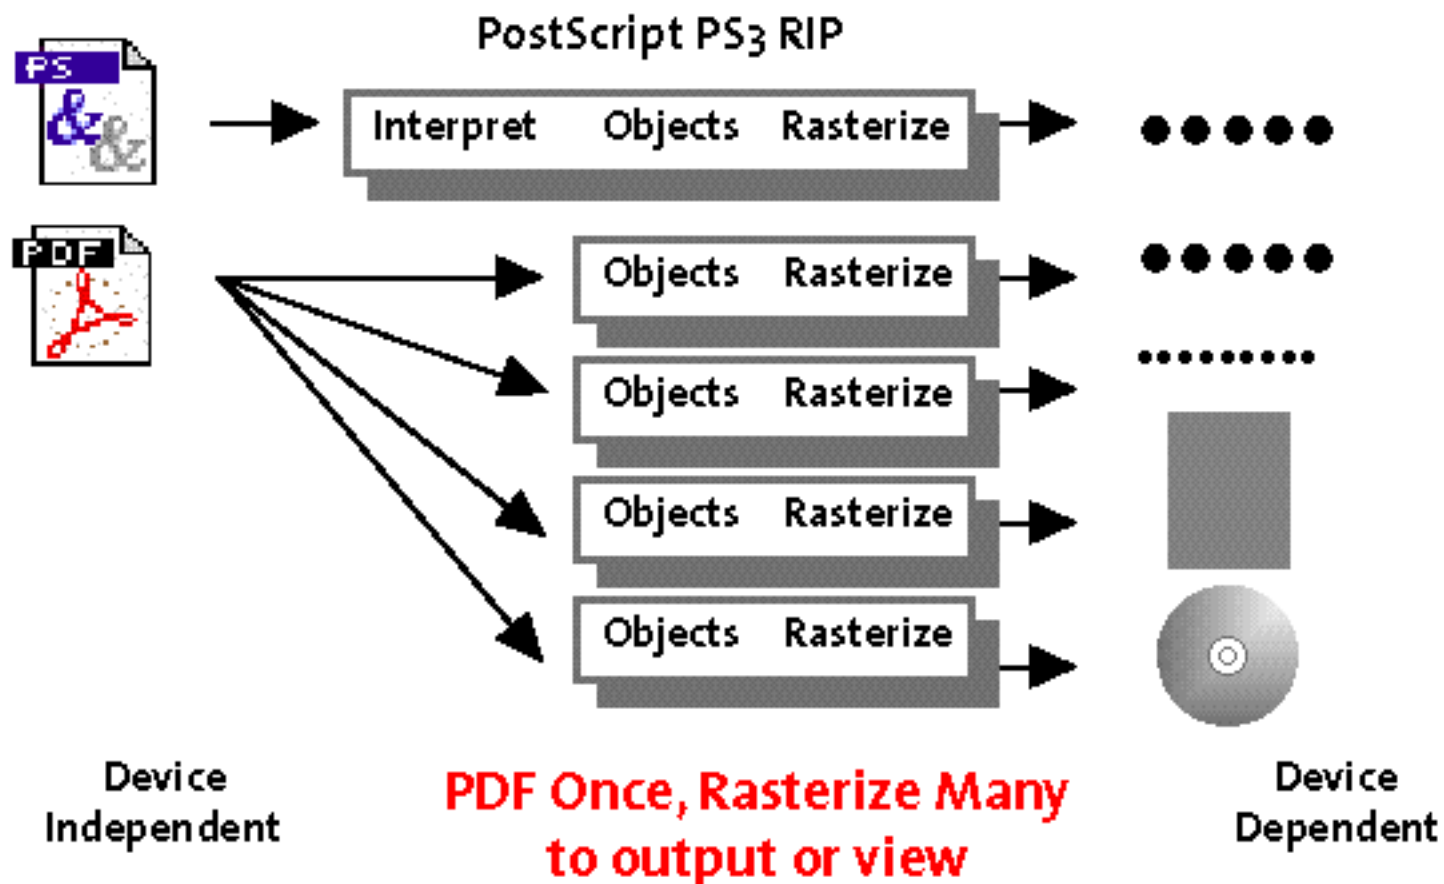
PostScript PS3 RIP

PS

Interpret Objects Rasterize

PDF

Objects Rasterize

Objects Rasterize

Objects Rasterize

Objects Rasterize

Device Independent

PDF Once, Rasterize Many to output or view

Device Dependent